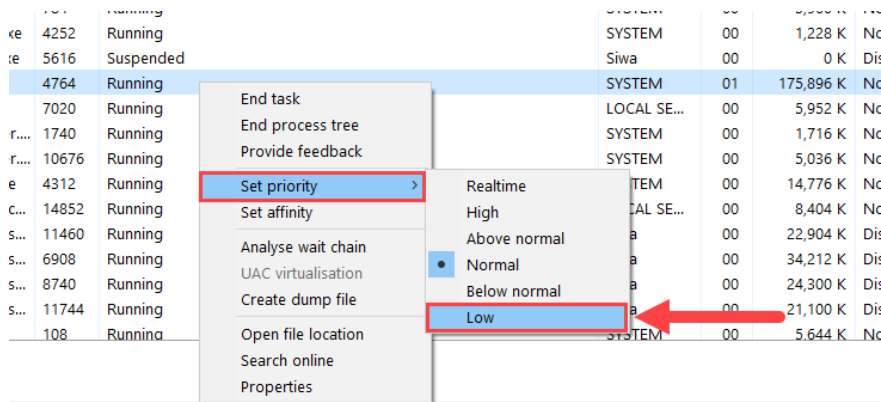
| | | | | | | |
|---|---|---|---|---|---|---|
| ke | 4252 | Running | SYSTEM | 00 | 1,228 K | No |
| | 5616 | Suspended | Siwa | 00 | 0 K | Dis |
| | 4764 | Running | SYSTEM | 01 | 175,896 K | No |
| | 7020 | Running | LOCAL SE... | 00 | 5,952 K | No |
| r... | 1740 | Running | SYSTEM | 00 | 1,716 K | No |
| r... | 10676 | Running | SYSTEM | 00 | 5,036 K | No |
| e | 4312 | Running | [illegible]TEM | 00 | 14,776 K | No |
| c... | 14852 | Running | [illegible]CAL SE... | 00 | 8,404 K | No |
| s... | 11460 | Running | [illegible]a | 00 | 22,904 K | Dis |
| s... | 6908 | Running | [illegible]a | 00 | 34,212 K | Dis |
| s... | 8740 | Running | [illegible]a | 00 | 24,300 K | Dis |
| s... | 11744 | Running | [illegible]a | 00 | 21,100 K | Dis |
| | 108 | Running | SYSTEM | 00 | 5,644 K | No |

End task
End process tree
Provide feedback
Set priority >
Set affinity
Analyse wait chain
UAC virtualisation
Create dump file
Open file location
Search online
Properties

Realtime
High
Above normal
Normal
Below normal
Low